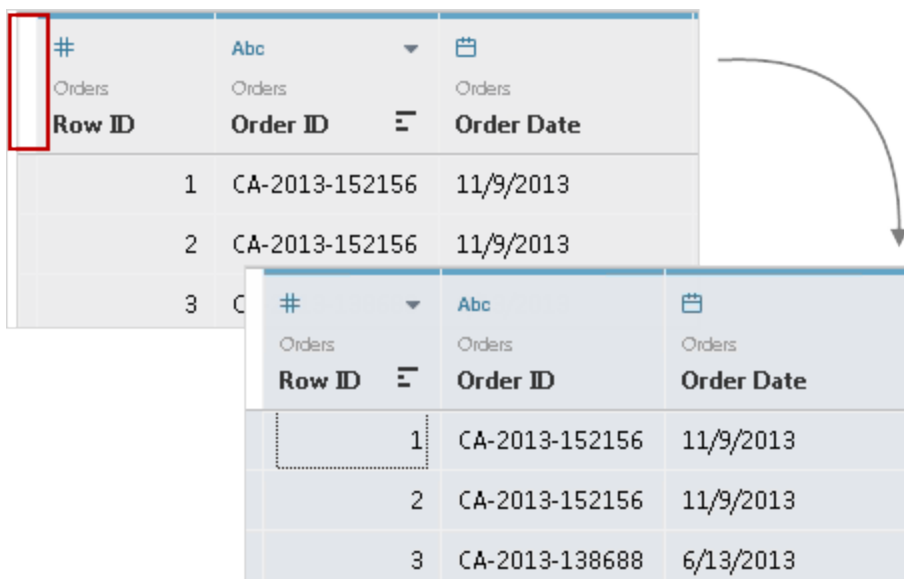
| # Orders Row ID | Abc Orders Order ID | Orders Order Date |
|---|---|---|
| 1 | CA-2013-152156 | 11/9/2013 |
| 2 | CA-2013-152156 | 11/9/2013 |
| 3 | C | |

| # Orders Row ID | Abc Orders Order ID | Orders Order Date |
|---|---|---|
| 1 | CA-2013-152156 | 11/9/2013 |
| 2 | CA-2013-152156 | 11/9/2013 |
| 3 | CA-2013-138688 | 6/13/2013 |